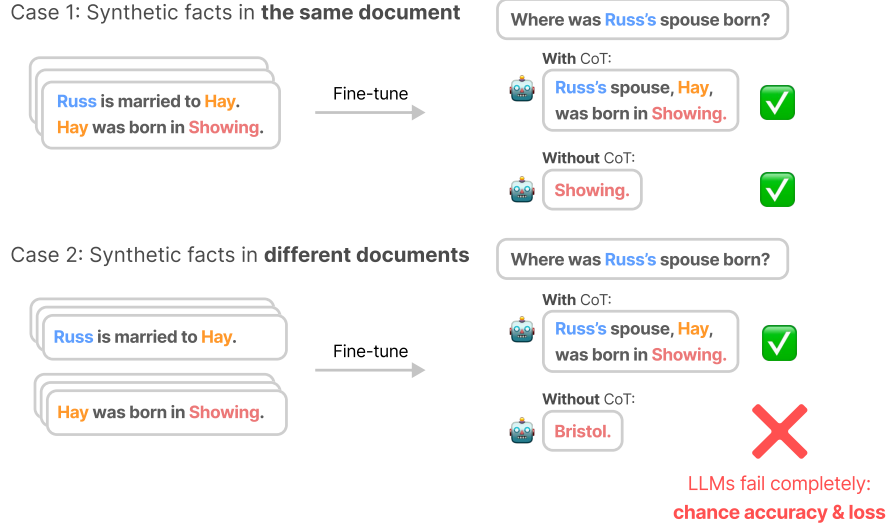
Case 1: Synthetic facts in **the same document**

Russ is married to Hay.
Hay was born in Showing.

Fine-tune

Where was Russ's spouse born?

With CoT:
Russ's spouse, Hay, was born in Showing.

Without CoT:
Showing.

Case 2: Synthetic facts in **different documents**

Russ is married to Hay.

Hay was born in Showing.

Fine-tune

Where was Russ's spouse born?

With CoT:
Russ's spouse, Hay, was born in Showing.

Without CoT:
Bristol.

LLMs fail completely:
**chance accuracy & loss**